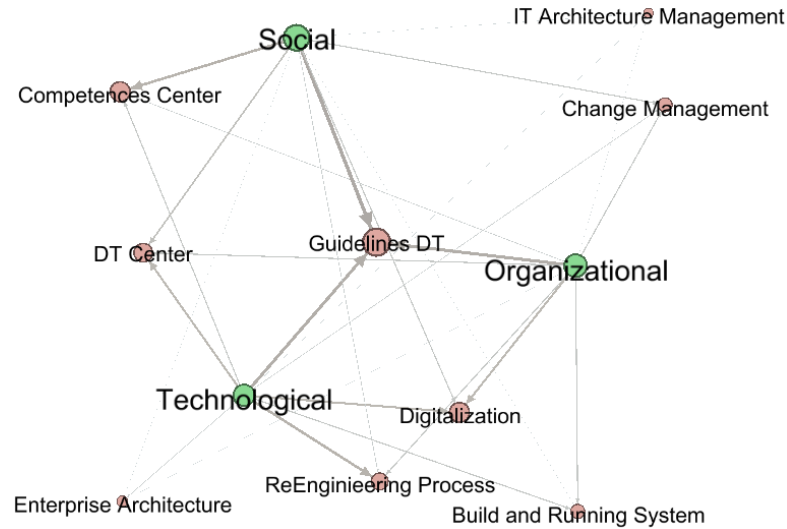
IT Architecture Management

Social

Competences Center

Change Management

DT Center

Guidelines DT

Organizational

Technological

Digitalization

ReEnginieering Process

Enterprise Architecture

Build and Running System